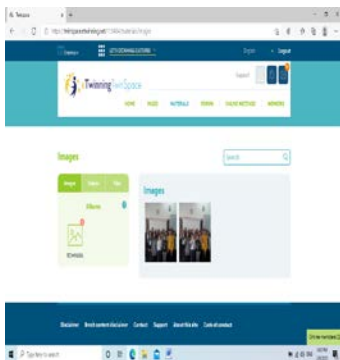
Twinspace

https://twinspace.etwinning.net/...

Twinspace

English

Logout

eTwinning TwinSpace

Support

HOME

PAGES

MATERIALS

FORUM

ONLINE MEETINGS

MEMBERS

Images

Search

Images

Videos

Files

Albums

Images

Disclaimer

Brexit content disclaimer

Contact

Support

About this site

Code of conduct

Online members

Type here to search